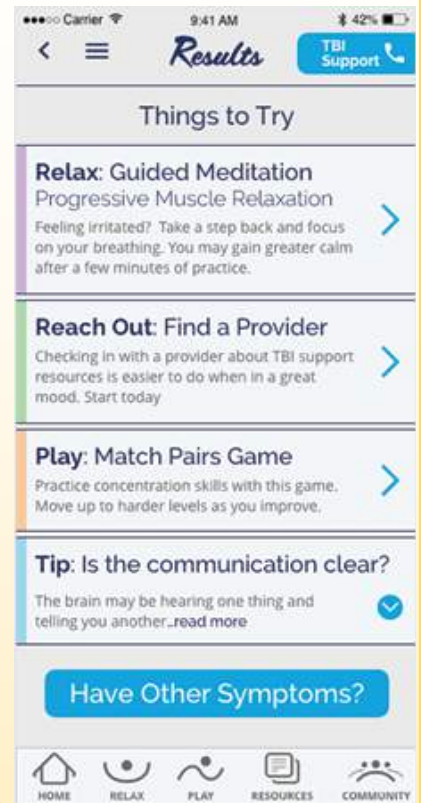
●●●○○ Carrier 9:41 AM 42%

Results

TBI Support

Things to Try

Relax: Guided Meditation
Progressive Muscle Relaxation
Feeling irritated? Take a step back and focus on your breathing. You may gain greater calm after a few minutes of practice.

Reach Out: Find a Provider
Checking in with a provider about TBI support resources is easier to do when in a great mood. Start today

Play: Match Pairs Game
Practice concentration skills with this game. Move up to harder levels as you improve.

Tip: Is the communication clear?
The brain may be hearing one thing and telling you another...read more

Have Other Symptoms?

HOME RELAX PLAY RESOURCES COMMUNITY